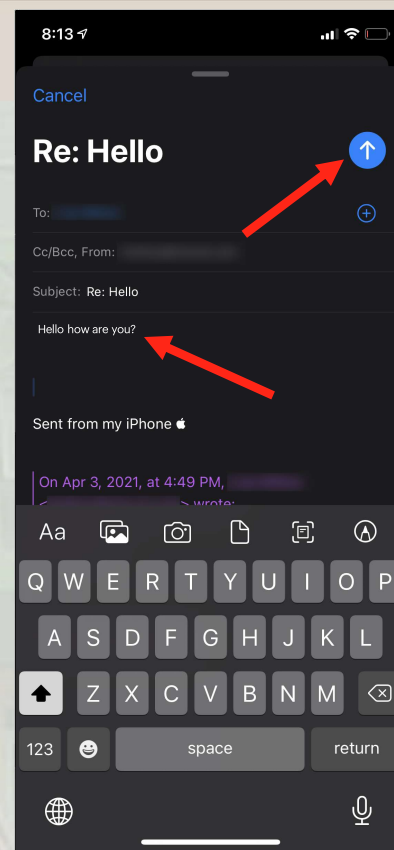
8:13

Cancel

Re: Hello

To: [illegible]

Cc/Bcc, From: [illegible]

Subject: Re: Hello

Hello how are you?

Sent from my iPhone

On Apr 3, 2021, at 4:49 PM, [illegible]
<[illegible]> wrote:

Aa

Q W E R T Y U I O P
A S D F G H J K L
Z X C V B N M
123 space return